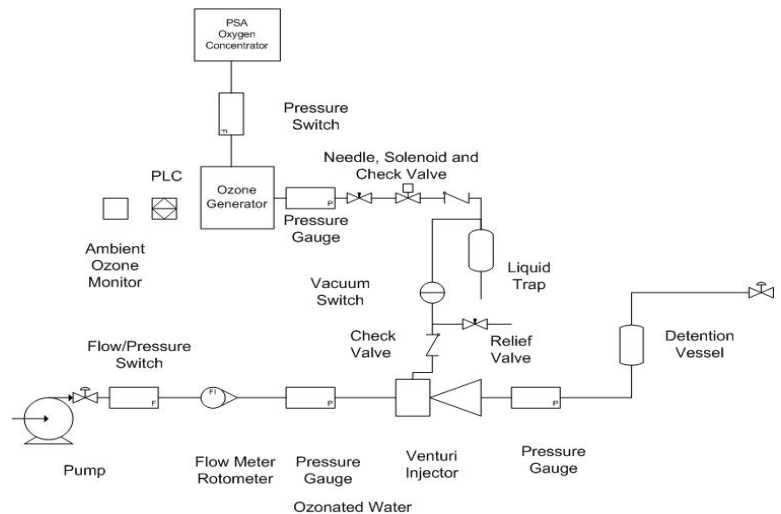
PSA Oxygen Concentrator

FI

Pressure Switch

Needle, Solenoid and Check Valve

PLC

Ozone Generator

P

Pressure Gauge

Ambient Ozone Monitor

Liquid Trap

Vacuum Switch

Check Valve

Relief Valve

Detention Vessel

Flow/Pressure Switch

F

FI

P

P

Pump

Flow Meter Rotometer

Pressure Gauge

Venturi Injector

Pressure Gauge

Ozonated Water